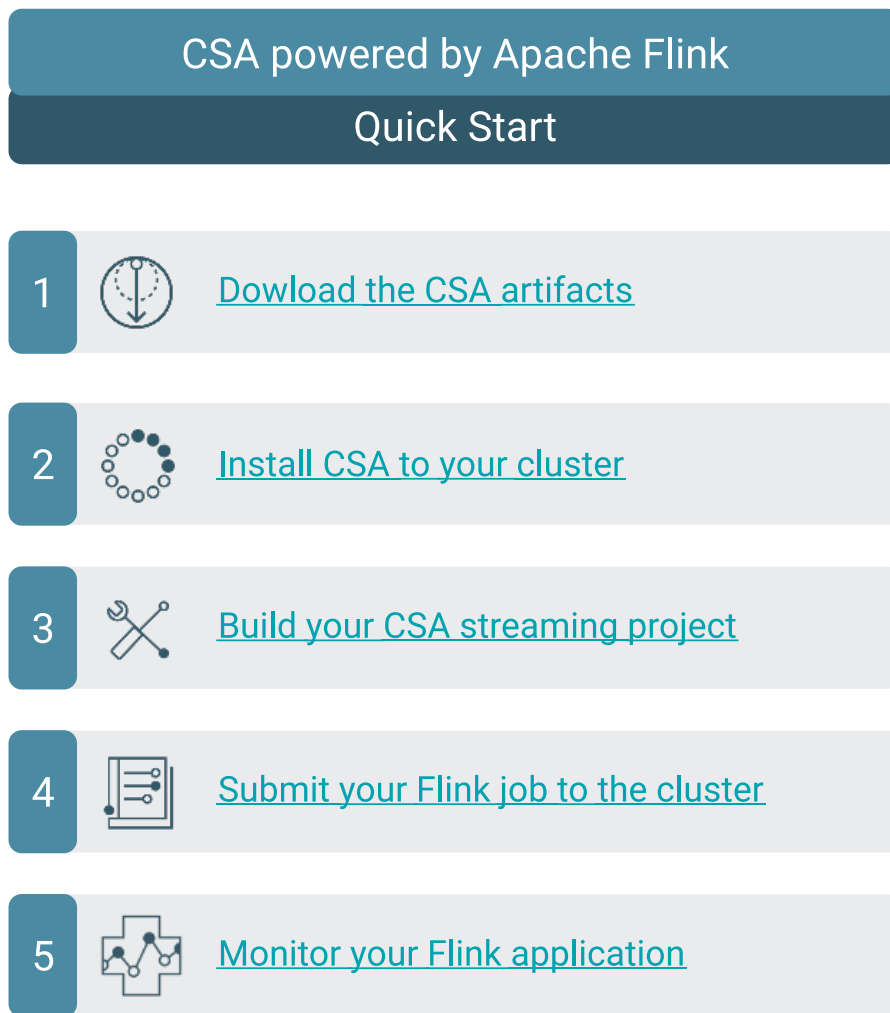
CSA powered by Apache Flink

Quick Start

1 Dowload the CSA artifacts

2 Install CSA to your cluster

3 Build your CSA streaming project

4 Submit your Flink job to the cluster

5 Monitor your Flink application